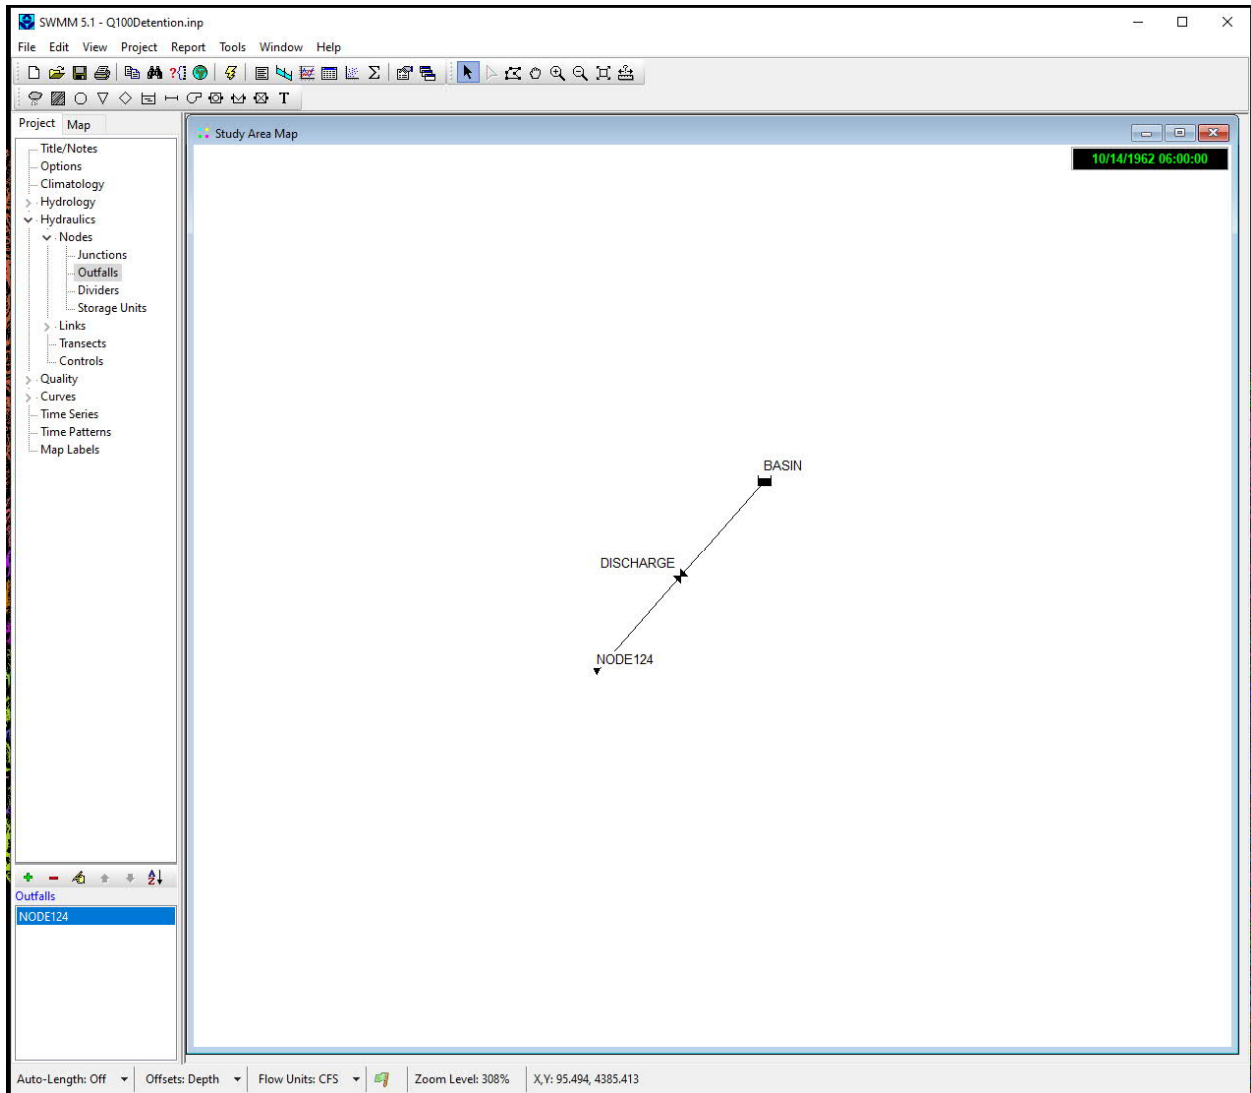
SWMM 5.1 - Q100Detention.inp

File Edit View Project Report Tools Window Help

T

Project Map

Title/Notes
Options
Climatology
Hydrology
Hydraulics
Nodes
Junctions
Outfalls
Dividers
Storage Units
Links
Transects
Controls
Quality
Curves
Time Series
Time Patterns
Map Labels

Outfalls
NODE124

Study Area Map

10/14/1962 06:00:00

BASIN
DISCHARGE
NODE124

Auto-Length: Off | Offsets: Depth | Flow Units: CFS | Zoom Level: 308% | X,Y: 95.494, 4385.413